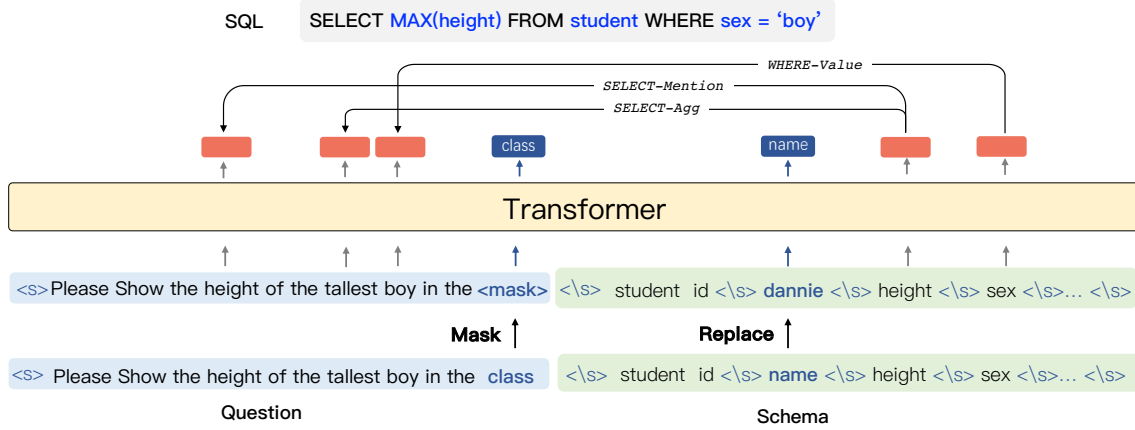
SQL SELECT MAX(height) FROM student WHERE sex = 'boy'

WHERE-Value

SELECT-Mention

SELECT-Agg

class

name

Transformer

<s>Please Show the height of the tallest boy in the <mask>

<\s> student id <\s> dannie <\s> height <\s> sex <\s>… <\s>

Mask

Replace

<s> Please Show the height of the tallest boy in the class

<\s> student id <\s> name <\s> height <\s> sex <\s>… <\s>

Question

Schema